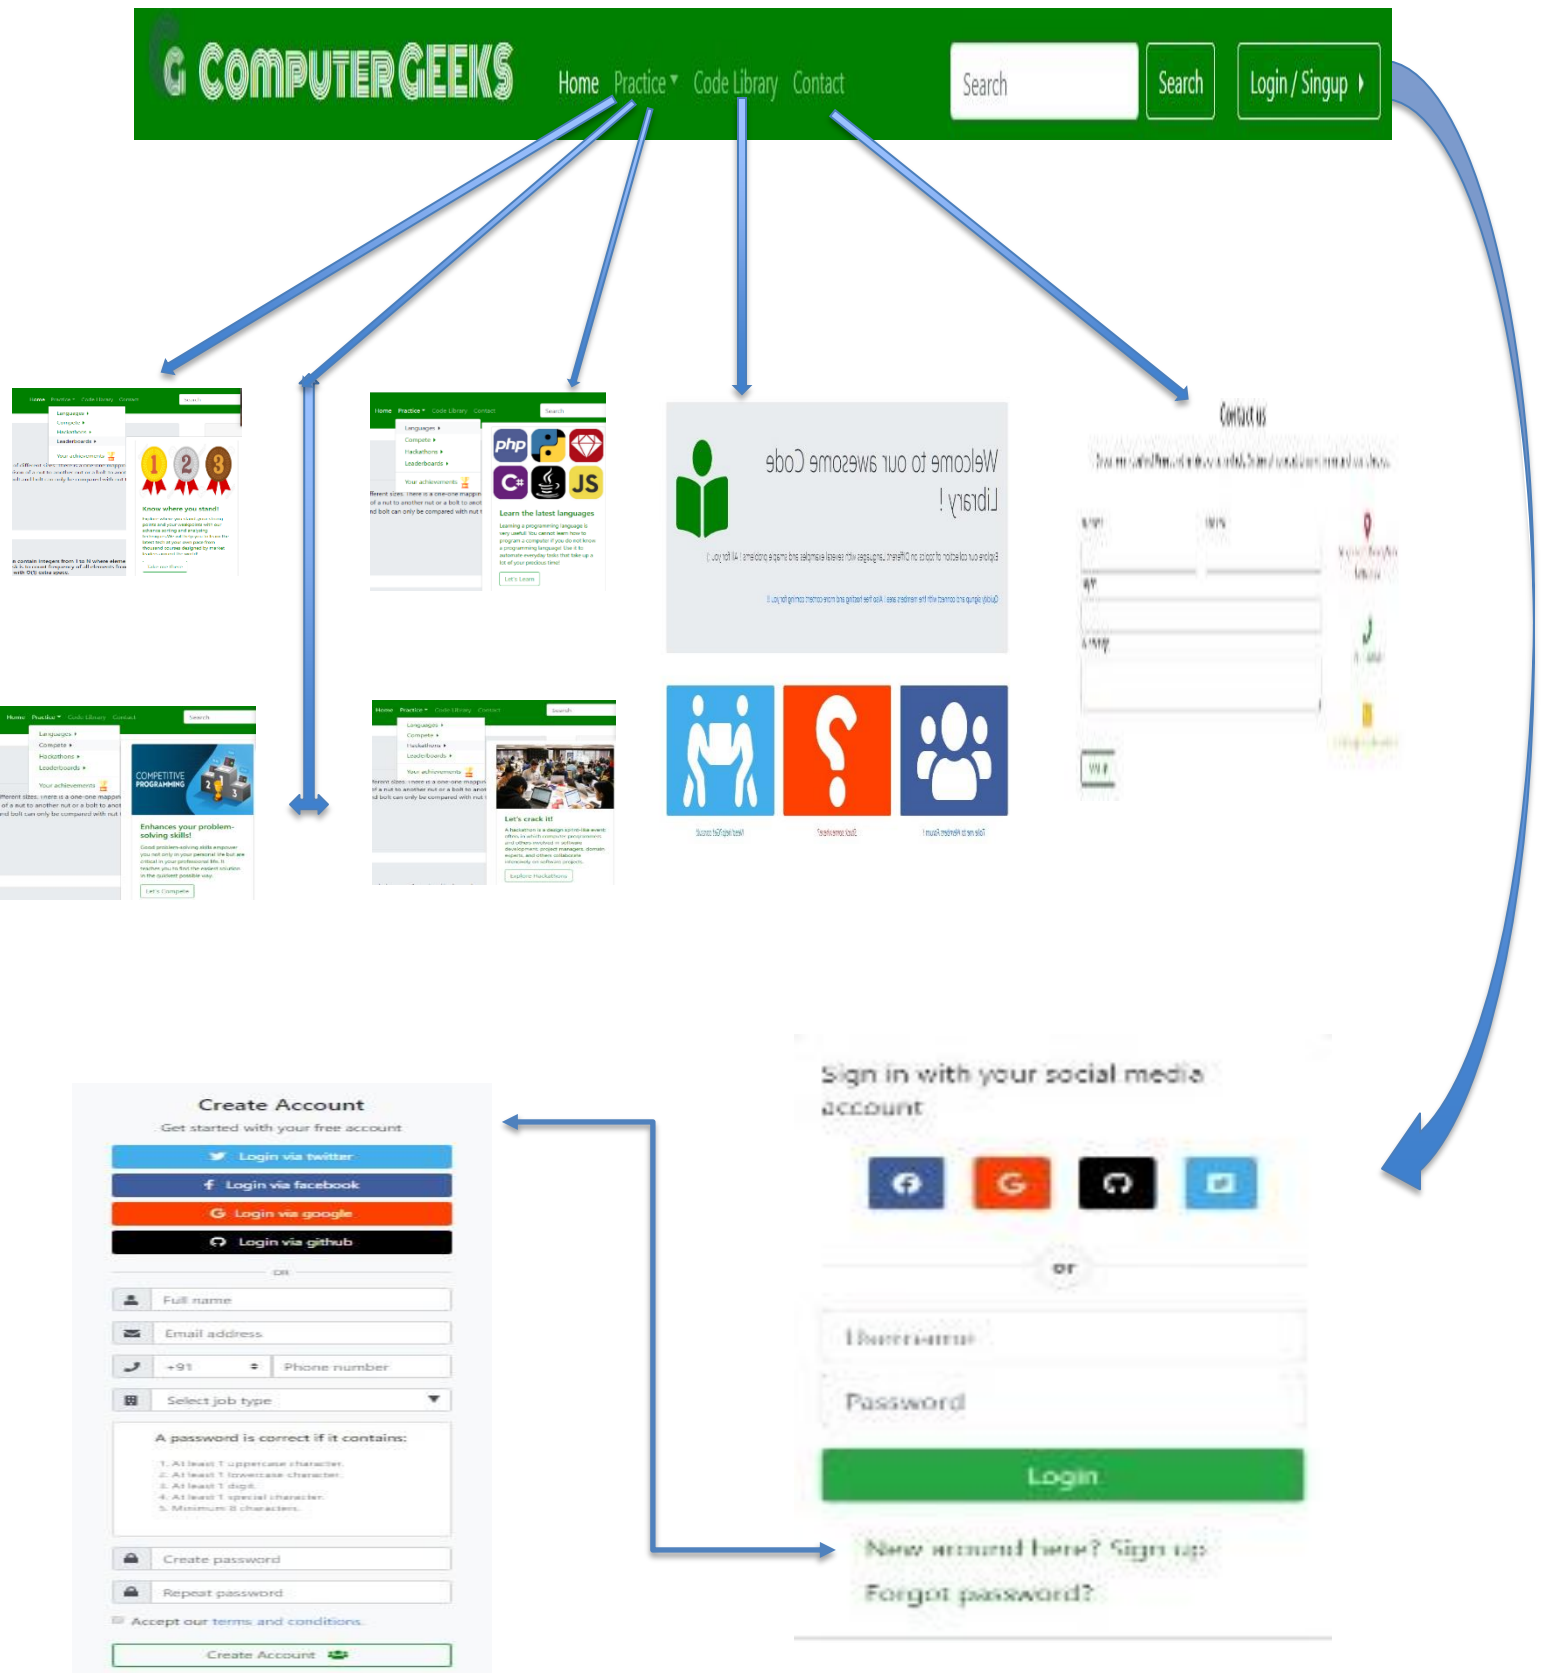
G COMPUTERGEEKS Home Practice ▾ Code Library Contact Search Search Login / Singup ›

Home Practice ▾ Code Library Contact
Languages ▸
Compete ▸
Hackathons ▸
Leaderboards ▸
Your achievements
Know where you stand!

Home Practice ▾ Code Library Contact Search
Languages ▸
Compete ▸
Hackathons ▸
Leaderboards ▸
Your achievements
php C# JS
Learn the latest languages
Let's Learn

Welcome to our awesome Code Library !

Contact us

Home Practice ▾ Code Library Contact Search
Languages ▸
Compete ▸
Hackathons ▸
Leaderboards ▸
Your achievements
COMPETITIVE PROGRAMMING
Enhances your problem-solving skills!
Let's Compete

Home Practice ▾ Code Library Contact Search
Languages ▸
Compete ▸
Hackathons ▸
Leaderboards ▸
Your achievements
Let's crack it!
Explore Hackathons

Sign in with your social media account
or
Username
Password
Login
New account here? Sign up
Forgot password?

Create Account
Get started with your free account
Login via twitter
Login via facebook
Login via google
Login via github
OR
Full name
Email address
+91 Phone number
Select job type
A password is correct if it contains:
1. At least 1 uppercase character.
2. At least 1 lowercase character.
3. At least 1 digit.
4. At least 1 special character.
5. Minimum 8 characters.
Create password
Repeat password
Accept our terms and conditions.
Create Account